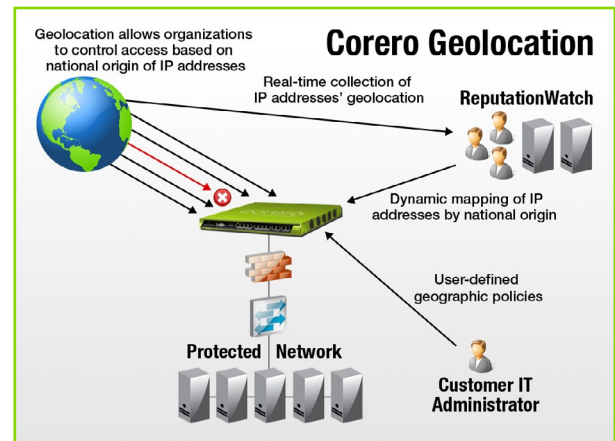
Geolocation allows organizations to control access based on national origin of IP addresses

Corero Geolocation

Real-time collection of IP addresses' geolocation

ReputationWatch

Dynamic mapping of IP addresses by national origin

User-defined geographic policies

Protected Network

Customer IT Administrator